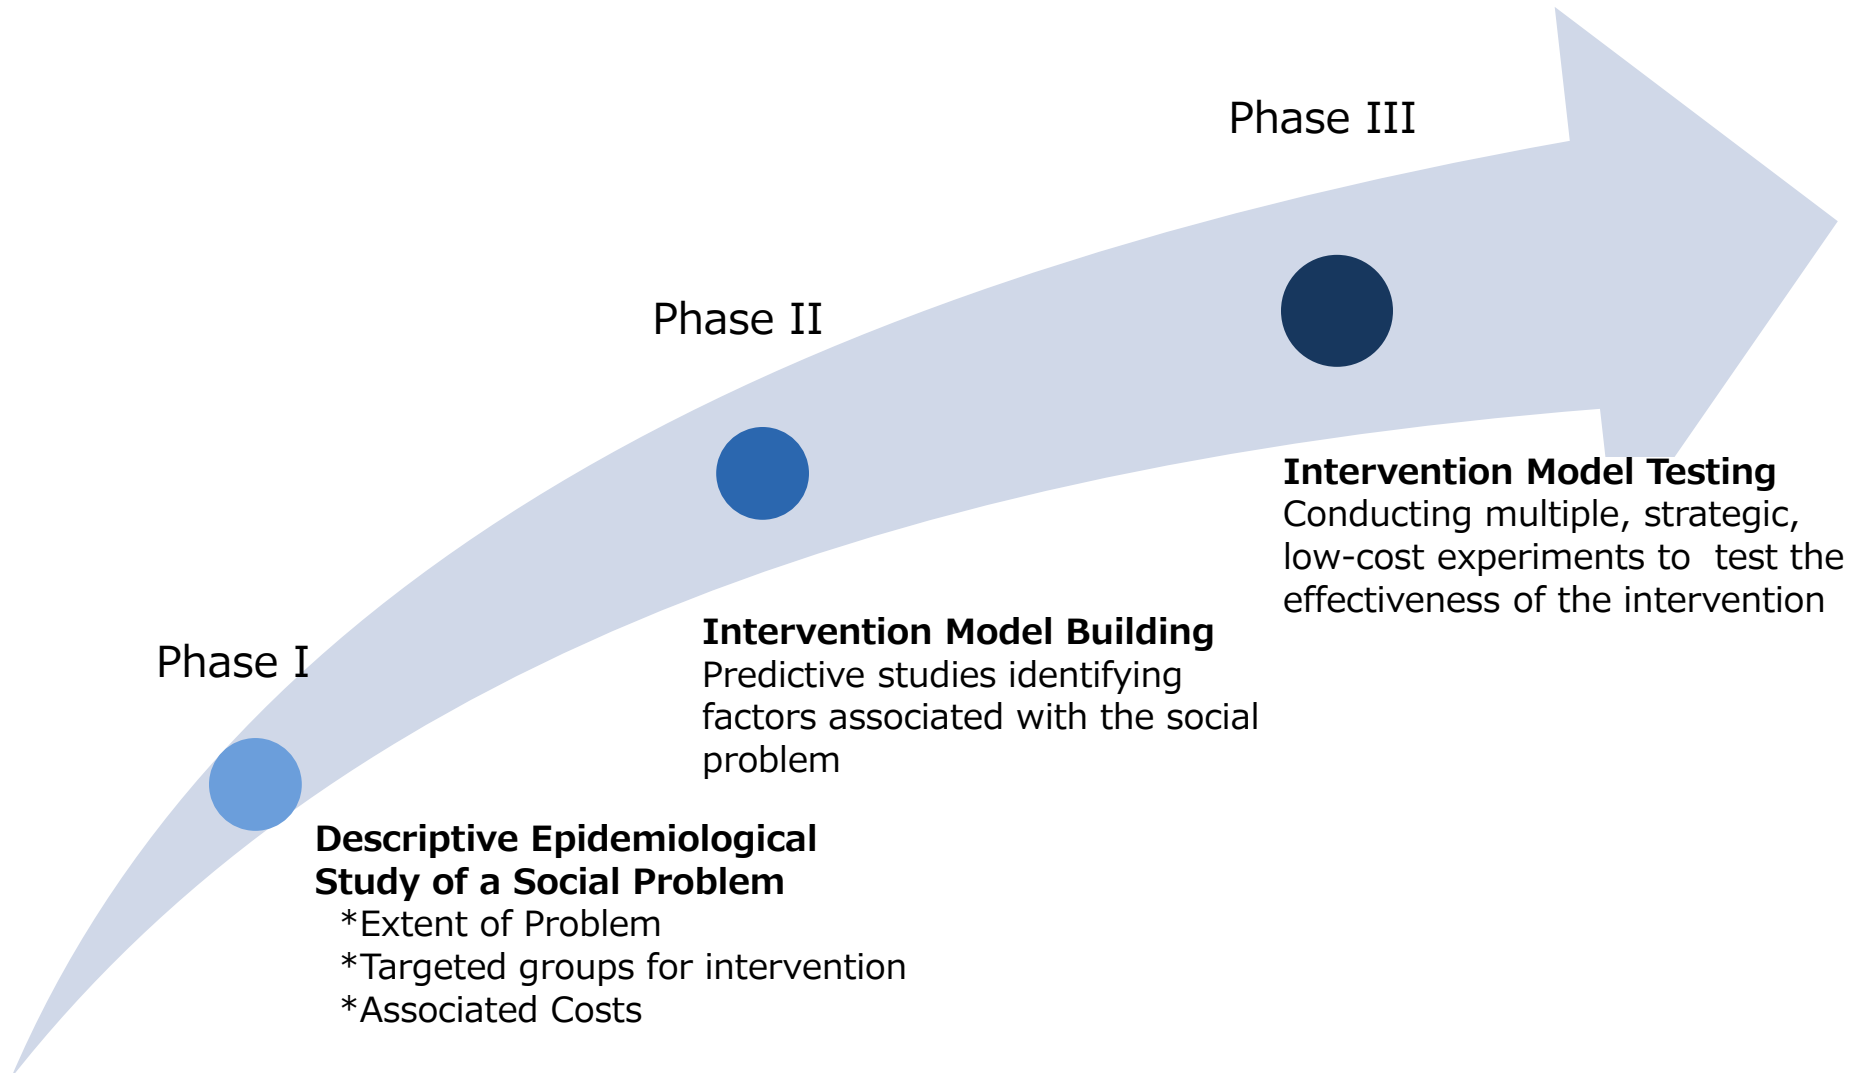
Phase I

Descriptive Epidemiological Study of a Social Problem
*Extent of Problem
*Targeted groups for intervention
*Associated Costs

Phase II

Intervention Model Building
Predictive studies identifying factors associated with the social problem

Phase III

Intervention Model Testing
Conducting multiple, strategic, low-cost experiments to test the effectiveness of the intervention